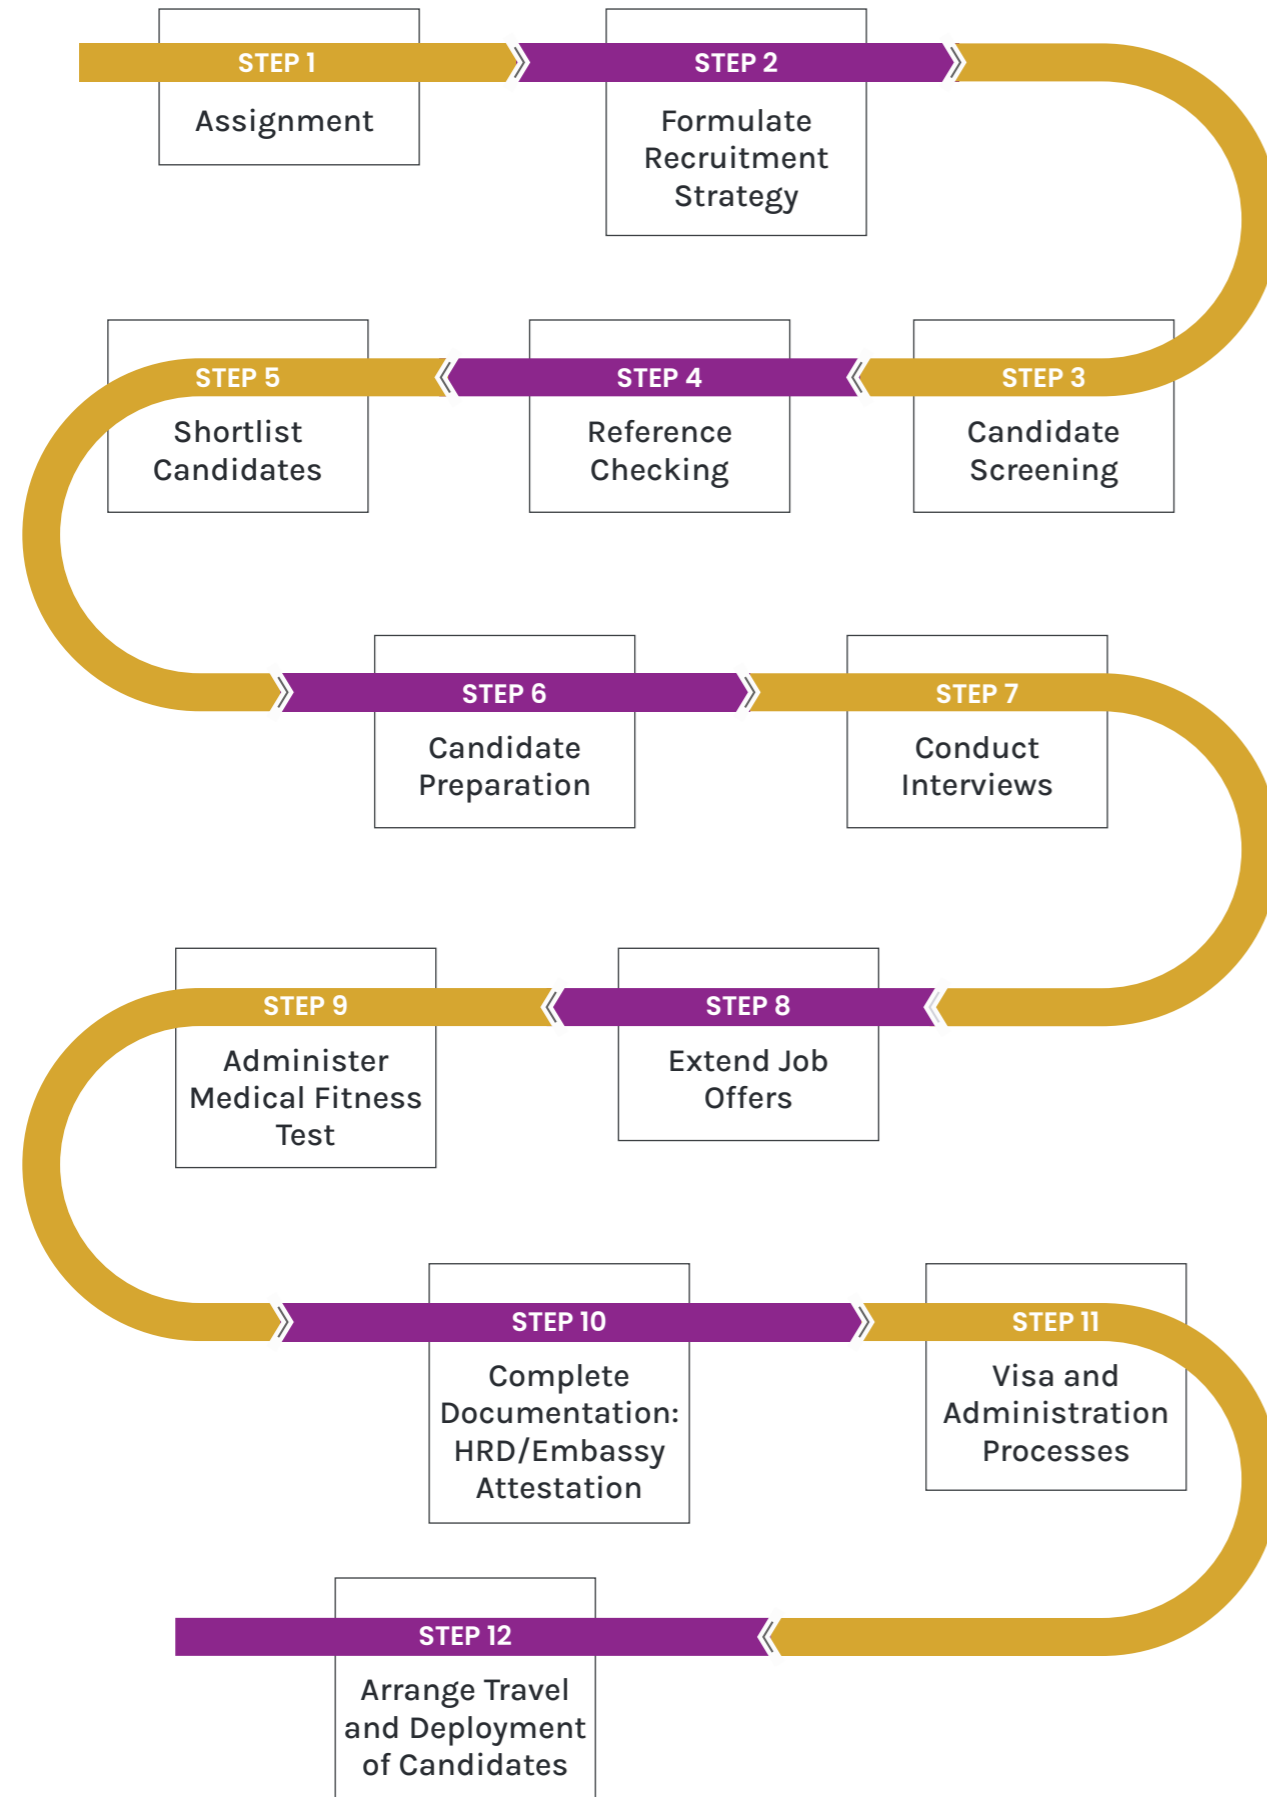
STEP 1
Assignment

STEP 2
Formulate Recruitment Strategy

STEP 3
Candidate Screening

STEP 4
Reference Checking

STEP 5
Shortlist Candidates

STEP 6
Candidate Preparation

STEP 7
Conduct Interviews

STEP 8
Extend Job Offers

STEP 9
Administer Medical Fitness Test

STEP 10
Complete Documentation: HRD/Embassy Attestation

STEP 11
Visa and Administration Processes

STEP 12
Arrange Travel and Deployment of Candidates